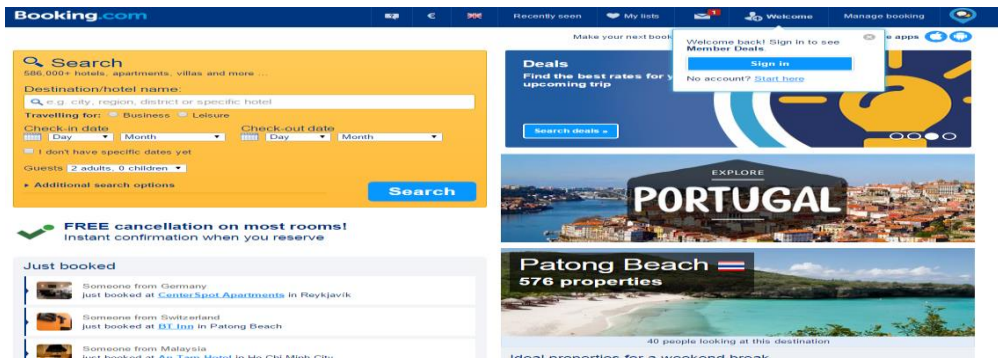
Booking.com

€

Recently seen

My lists

1

Welcome

Manage booking

Make your next book

e apps

Welcome back! Sign in to see Member Deals

Sign in

No account? Start here

Search

586,000+ hotels, apartments, villas and more ...

Destination/hotel name:

e.g. city, region, district or specific hotel

Travelling for: Business Leisure

Check-in date

Day Month

Check-out date

Day Month

I don't have specific dates yet

Guests 2 adults, 0 children

Additional search options

Search

Deals

Find the best rates for y upcoming trip

Search deals »

EXPLORE

PORTUGAL

FREE cancellation on most rooms!

Instant confirmation when you reserve

Just booked

Someone from Germany just booked at CenterSpot Apartments in Reykjavik

Someone from Switzerland just booked at BT Inn in Patong Beach

Someone from Malaysia just booked at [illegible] in Ho Chi Minh City

Patong Beach

576 properties

40 people looking at this destination

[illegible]